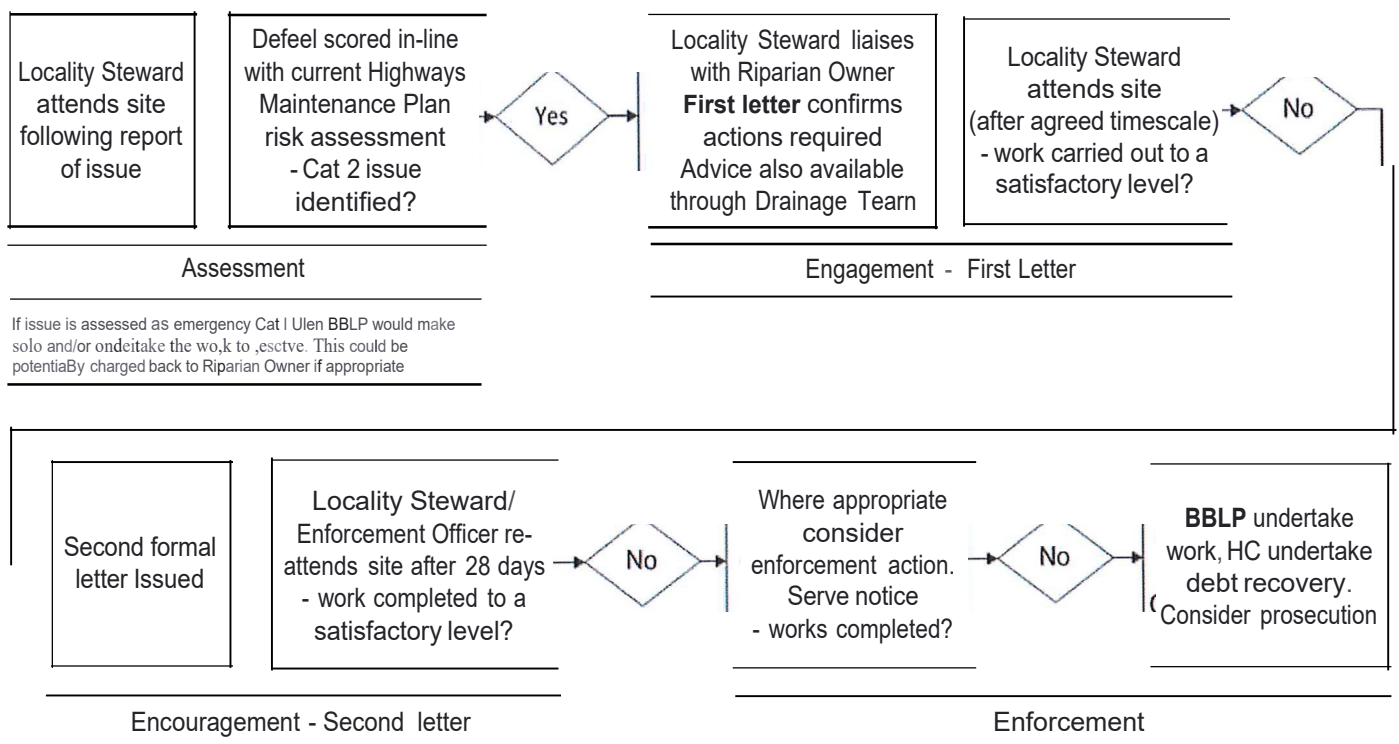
Locality Steward attends site following report of issue

Defeel scored in-line with current Highways Maintenance Plan risk assessment - Cat 2 issue identified?

Yes

Locality Steward liaises with Riparian Owner **First letter** confirms actions required Advice also available through Drainage Tearn

Locality Steward attends site (after agreed timescale) - work carried out to a satisfactory level?

No

Assessment

Engagement - First Letter

If issue is assessed as emergency Cat I Ulen BBLP would make solo and/or ondeitake the wo,k to ,esctve. This could be potentiaBy charged back to Riparian Owner if appropriate

Second formal letter Issued

Locality Steward/ Enforcement Officer re-attends site after 28 days - work completed to a satisfactory level?

No

Where appropriate consider enforcement action. Serve notice - works completed?

No

**BBLP** undertake work, HC undertake debt recovery. Consider prosecution

Encouragement - Second letter

Enforcement